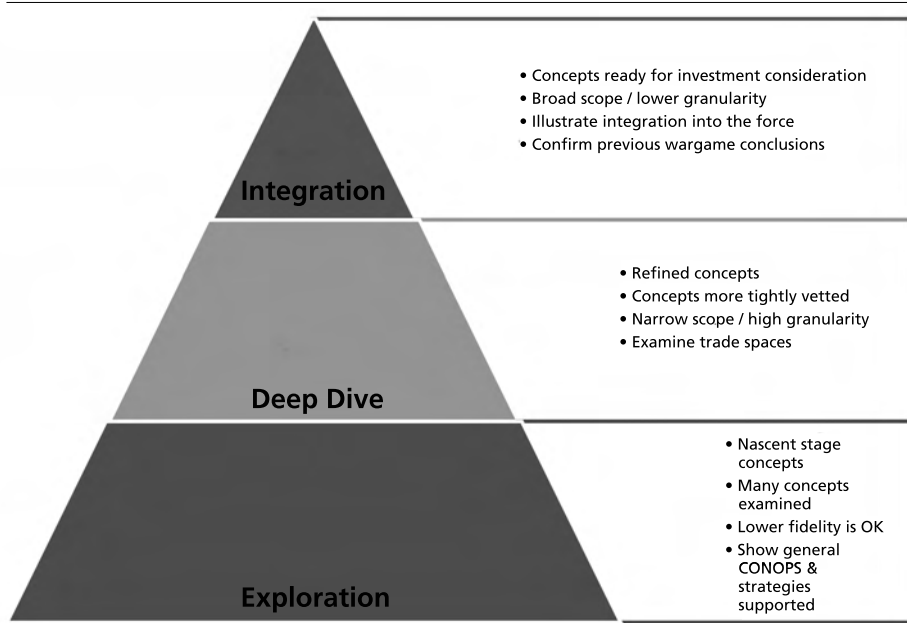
Integration

• Concepts ready for investment consideration
• Broad scope / lower granularity
• Illustrate integration into the force
• Confirm previous wargame conclusions

Deep Dive

• Refined concepts
• Concepts more tightly vetted
• Narrow scope / high granularity
• Examine trade spaces

Exploration

• Nascent stage concepts
• Many concepts examined
• Lower fidelity is OK
• Show general CONOPS & strategies supported